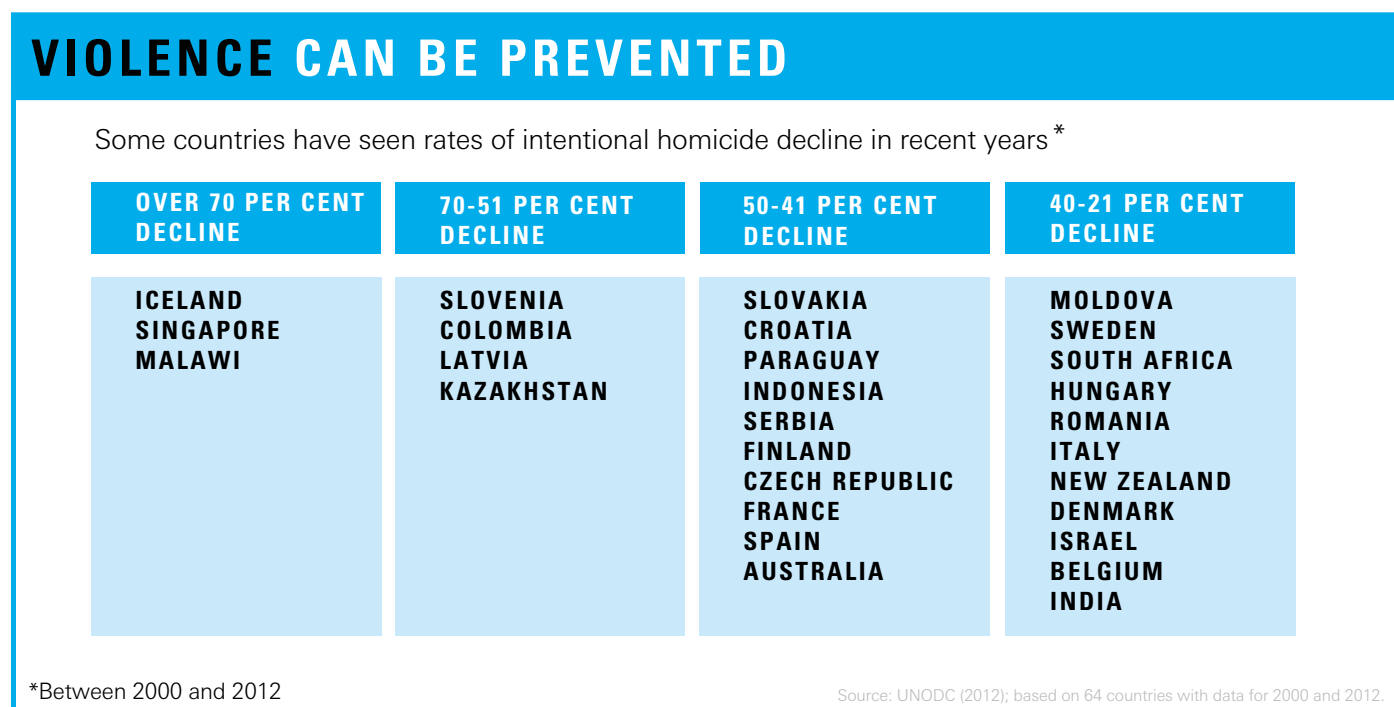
VIOLENCE CAN BE PREVENTED

Some countries have seen rates of intentional homicide decline in recent years*

| OVER 70 PER CENT DECLINE | 70-51 PER CENT DECLINE | 50-41 PER CENT DECLINE | 40-21 PER CENT DECLINE |
|---|---|---|---|
| ICELAND<br>SINGAPORE<br>MALAWI | SLOVENIA<br>COLOMBIA<br>LATVIA<br>KAZAKHSTAN | SLOVAKIA<br>CROATIA<br>PARAGUAY<br>INDONESIA<br>SERBIA<br>FINLAND<br>CZECH REPUBLIC<br>FRANCE<br>SPAIN<br>AUSTRALIA | MOLDOVA<br>SWEDEN<br>SOUTH AFRICA<br>HUNGARY<br>ROMANIA<br>ITALY<br>NEW ZEALAND<br>DENMARK<br>ISRAEL<br>BELGIUM<br>INDIA |

*Between 2000 and 2012

Source: UNODC (2012); based on 64 countries with data for 2000 and 2012.